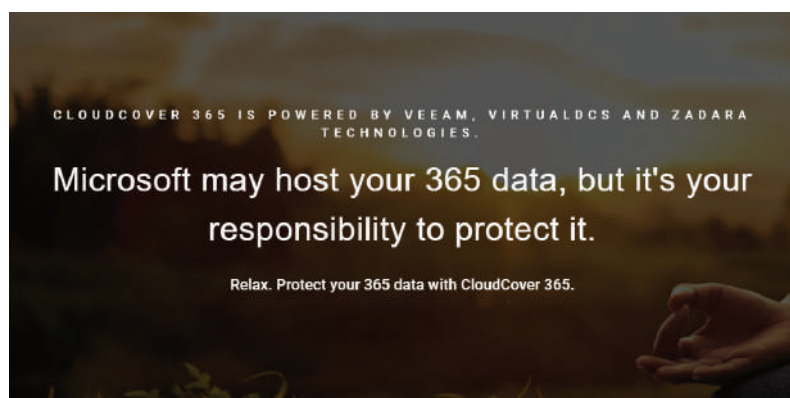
CLOUDCOVER 365 IS POWERED BY VEEAM, VIRTUALDCS AND ZADARA TECHNOLOGIES.

Microsoft may host your 365 data, but it's your responsibility to protect it.

Relax. Protect your 365 data with CloudCover 365.